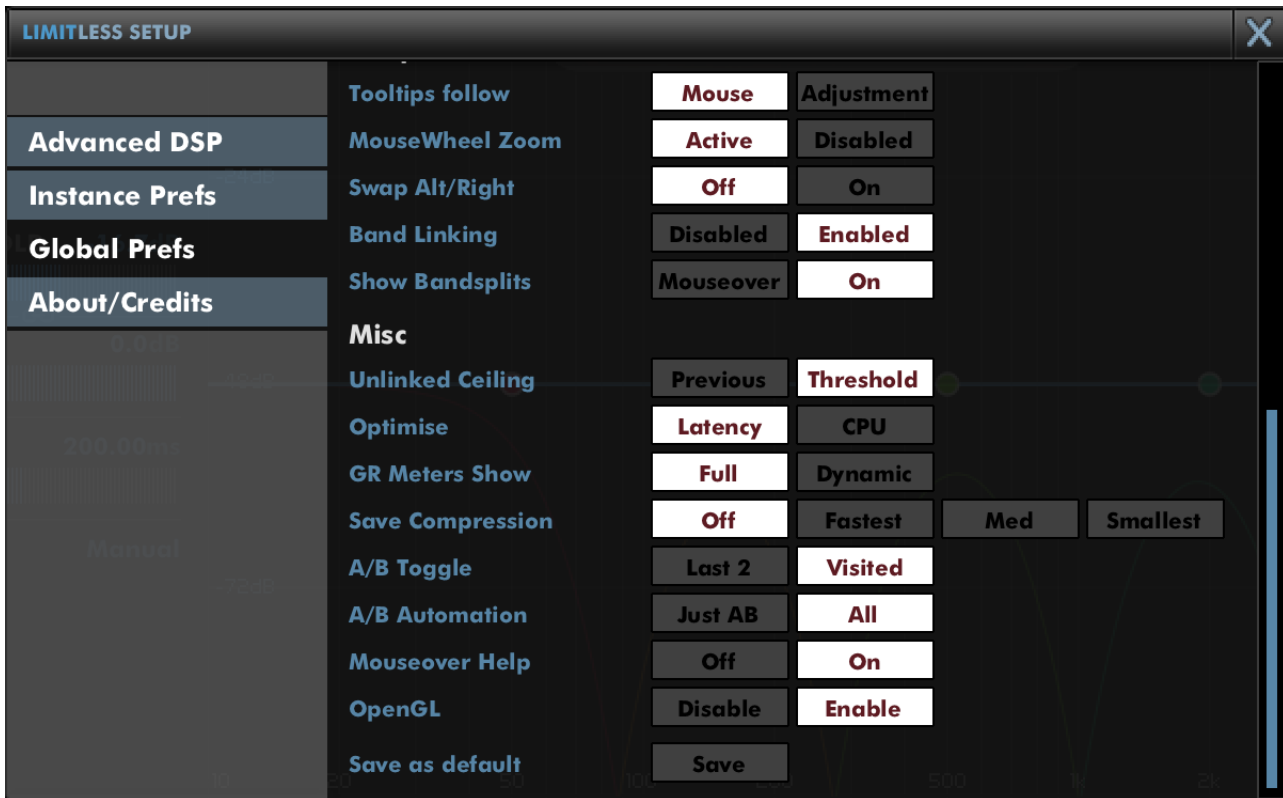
LIMITLESS SETUP

X

Advanced DSP
Instance Prefs
Global Prefs
About/Credits

Tooltips follow Mouse Adjustment
MouseWheel Zoom Active Disabled
Swap Alt/Right Off On
Band Linking Disabled Enabled
Show Bandsplits Mouseover On

Misc

Unlinked Ceiling Previous Threshold
Optimise Latency CPU
GR Meters Show Full Dynamic
Save Compression Off Fastest Med Smallest
A/B Toggle Last 2 Visited
A/B Automation Just AB All
Mouseover Help Off On
OpenGL Disable Enable

Save as default Save